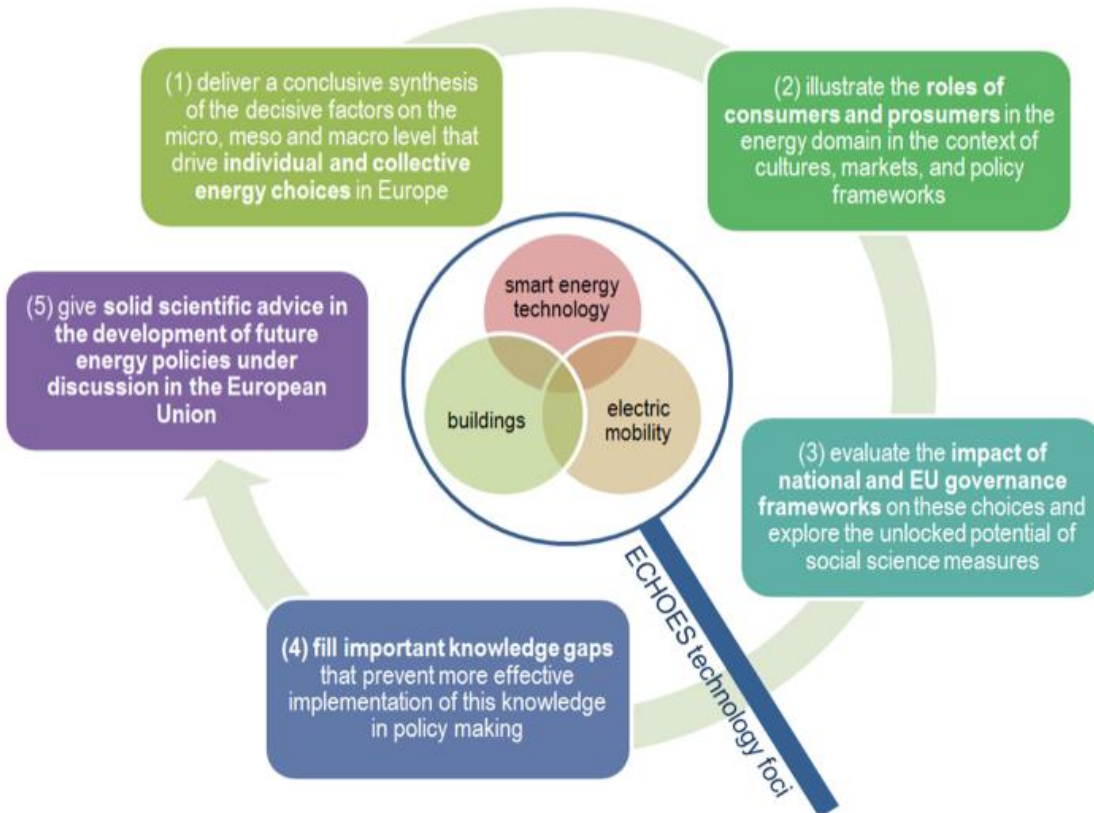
(1) deliver a conclusive synthesis of the decisive factors on the micro, meso and macro level that drive individual and collective energy choices in Europe

(2) illustrate the roles of consumers and prosumers in the energy domain in the context of cultures, markets, and policy frameworks

(3) evaluate the impact of national and EU governance frameworks on these choices and explore the unlocked potential of social science measures

(4) fill important knowledge gaps that prevent more effective implementation of this knowledge in policy making

(5) give solid scientific advice in the development of future energy policies under discussion in the European Union

smart energy technology

buildings

electric mobility

ECHOES technology foci